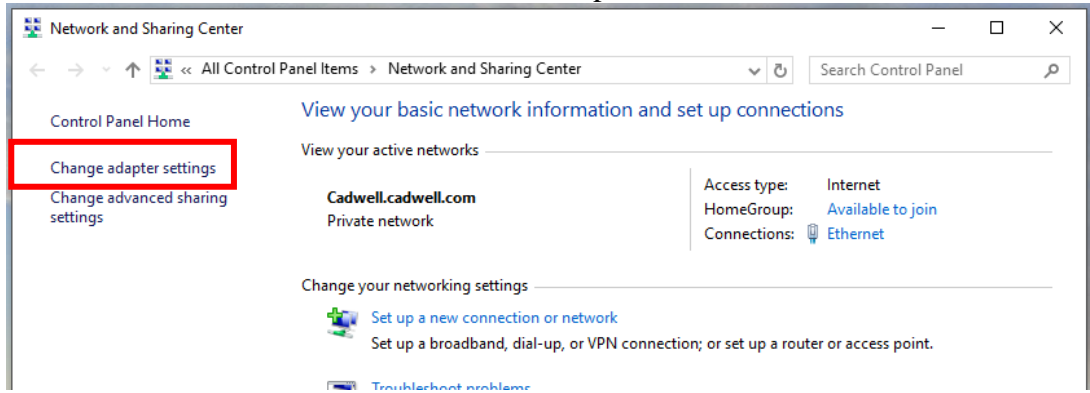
Network and Sharing Center

« All Control Panel Items › Network and Sharing Center

Search Control Panel

Control Panel Home

Change adapter settings

Change advanced sharing settings

View your basic network information and set up connections

View your active networks

Cadwell.cadwell.com
Private network

Access type: Internet
HomeGroup: Available to join
Connections: Ethernet

Change your networking settings

Set up a new connection or network
Set up a broadband, dial-up, or VPN connection; or set up a router or access point.

Troubleshoot problems